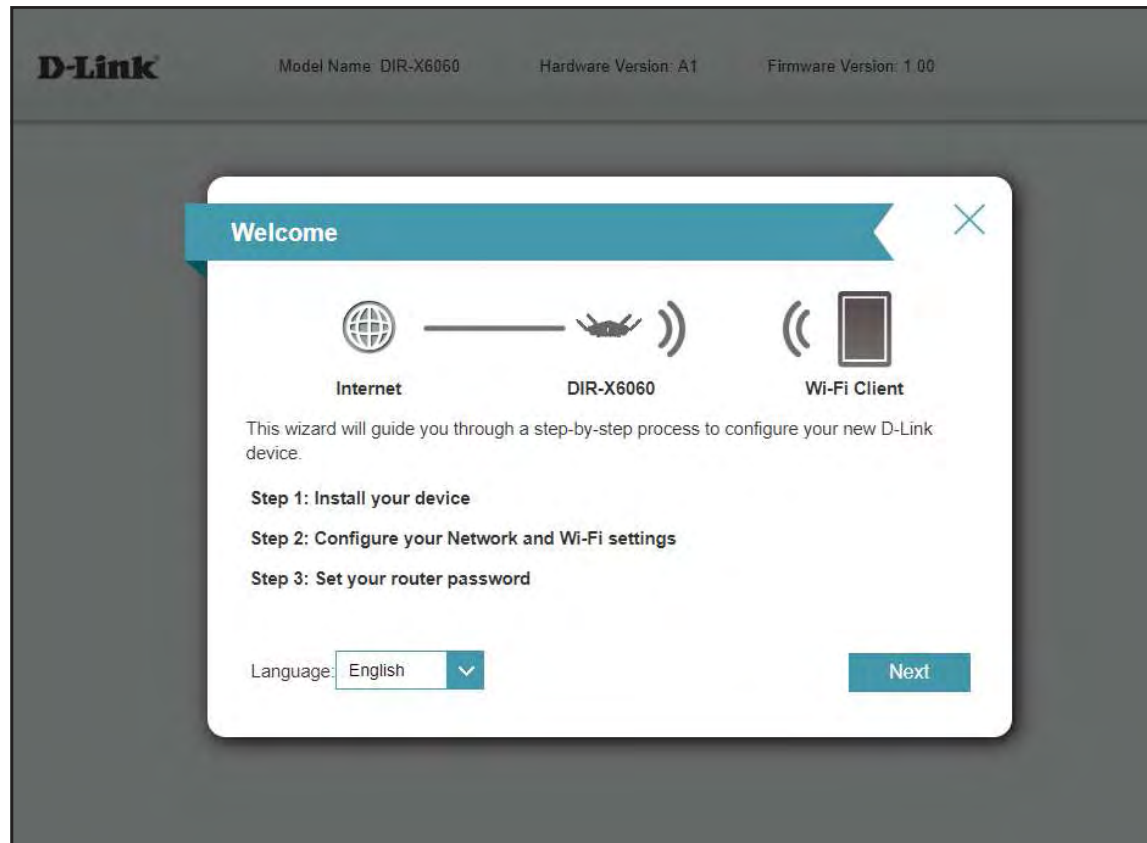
D-Link

Model Name: DIR-X6060

Hardware Version: A1

Firmware Version: 1.00

Welcome

Internet

DIR-X6060

Wi-Fi Client

This wizard will guide you through a step-by-step process to configure your new D-Link device.

Step 1: Install your device

Step 2: Configure your Network and Wi-Fi settings

Step 3: Set your router password

Language: English

Next